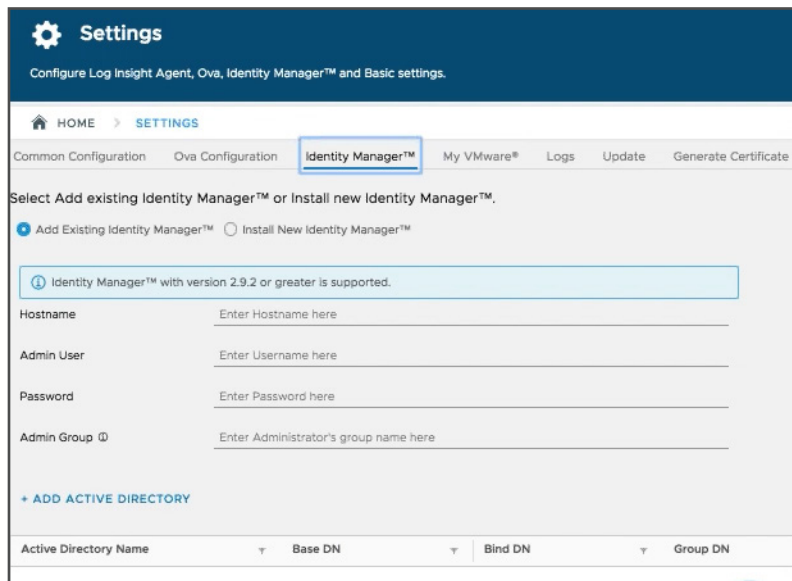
Settings

Configure Log Insight Agent, Ova, Identity Manager™ and Basic settings.

HOME > SETTINGS

Common Configuration Ova Configuration Identity Manager™ My VMware® Logs Update Generate Certificate

Select Add existing Identity Manager™ or Install new Identity Manager™.

Add Existing Identity Manager™ Install New Identity Manager™

Identity Manager™ with version 2.9.2 or greater is supported.

Hostname Enter Hostname here

Admin User Enter Username here

Password Enter Password here

Admin Group Enter Administrator's group name here

+ ADD ACTIVE DIRECTORY

| Active Directory Name | Base DN | Bind DN | Group DN |
|---|---|---|---|